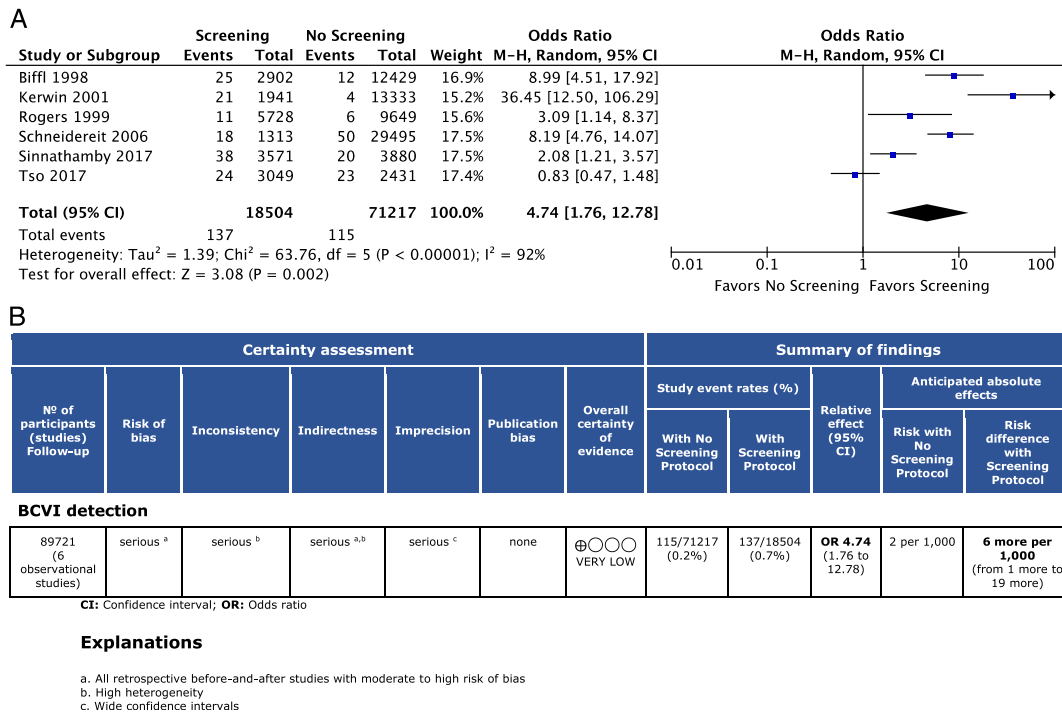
A

| Study or Subgroup | Screening Events | Screening Total | No Screening Events | No Screening Total | Weight | Odds Ratio M-H, Random, 95% CI |
|---|---|---|---|---|---|---|
| Biffl 1998 | 25 | 2902 | 12 | 12429 | 16.9% | 8.99 [4.51, 17.92] |
| Kerwin 2001 | 21 | 1941 | 4 | 13333 | 15.2% | 36.45 [12.50, 106.29] |
| Rogers 1999 | 11 | 5728 | 6 | 9649 | 15.6% | 3.09 [1.14, 8.37] |
| Schneidereit 2006 | 18 | 1313 | 50 | 29495 | 17.5% | 8.19 [4.76, 14.07] |
| Sinnathamby 2017 | 38 | 3571 | 20 | 3880 | 17.5% | 2.08 [1.21, 3.57] |
| Tso 2017 | 24 | 3049 | 23 | 2431 | 17.4% | 0.83 [0.47, 1.48] |
| Total (95% CI) | | 18504 | | 71217 | 100.0% | 4.74 [1.76, 12.78] |
| Total events | 137 | | 115 | | | |

Heterogeneity: Tau$^2$ = 1.39; Chi$^2$ = 63.76, df = 5 (P < 0.00001); I$^2$ = 92%
Test for overall effect: Z = 3.08 (P = 0.002)

Odds Ratio
M-H, Random, 95% CI
0.01 0.1 1 10 100
Favors No Screening Favors Screening

B

Certainty assessment | Summary of findings

| № of participants (studies) Follow-up | Risk of bias | Inconsistency | Indirectness | Imprecision | Publication bias | Overall certainty of evidence | Study event rates (%) With No Screening Protocol | Study event rates (%) With Screening Protocol | Relative effect (95% CI) | Anticipated absolute effects Risk with No Screening Protocol | Anticipated absolute effects Risk difference with Screening Protocol |
|---|---|---|---|---|---|---|---|---|---|---|---|
| BCVI detection | | | | | | | | | | | |
| 89721 (6 observational studies) | serious a | serious b | serious a,b | serious c | none | ⊕◯◯◯ VERY LOW | 115/71217 (0.2%) | 137/18504 (0.7%) | OR 4.74 (1.76 to 12.78) | 2 per 1,000 | 6 more per 1,000 (from 1 more to 19 more) |

CI: Confidence interval; OR: Odds ratio

Explanations

a. All retrospective before-and-after studies with moderate to high risk of bias
b. High heterogeneity
c. Wide confidence intervals